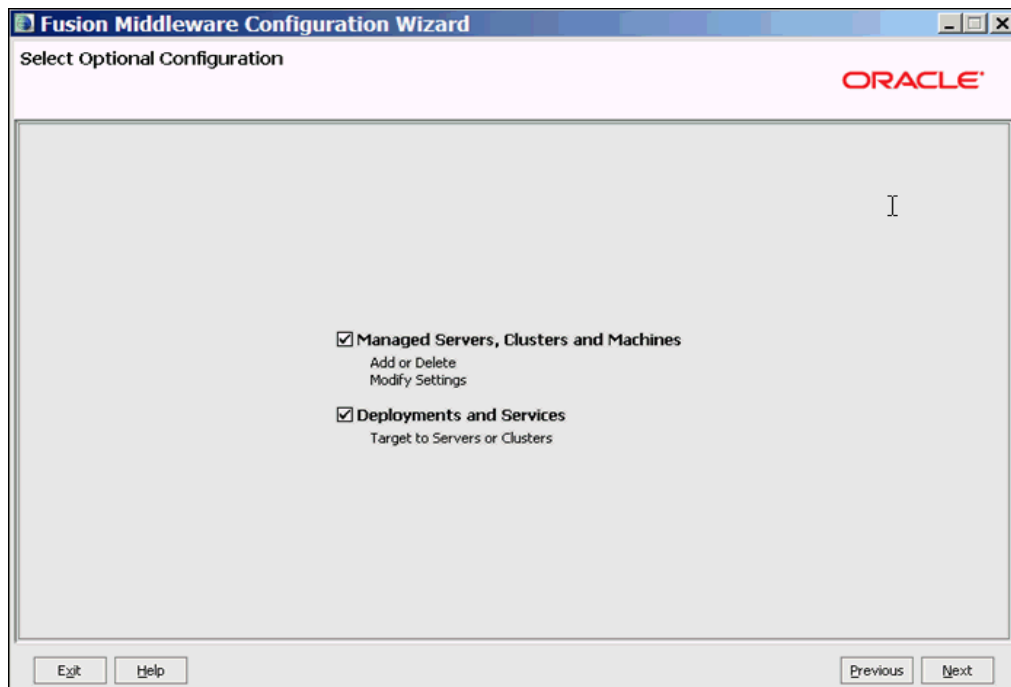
Fusion Middleware Configuration Wizard

Select Optional Configuration

ORACLE

☑ Managed Servers, Clusters and Machines
Add or Delete
Modify Settings

☑ Deployments and Services
Target to Servers or Clusters

Exit Help Previous Next